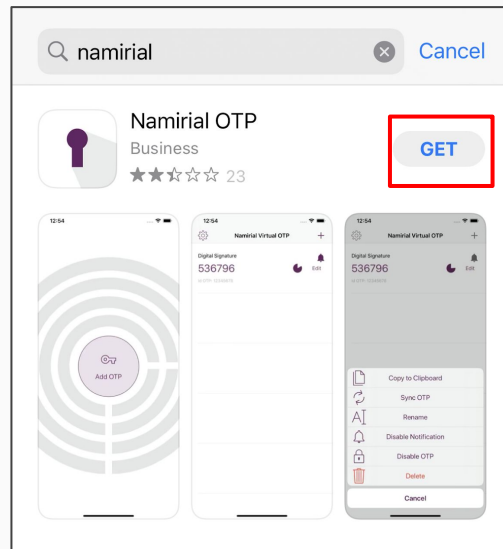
namirial

Cancel

Namirial OTP

Business

23

GET

12:54

Add OTP

12:54

Namirial Virtual OTP

Digital Signature

536796

Edit

12:54

Namirial Virtual OTP

Digital Signature

536796

Edit

Copy to Clipboard

Sync OTP

Rename

Disable Notification

Disable OTP

Delete

Cancel